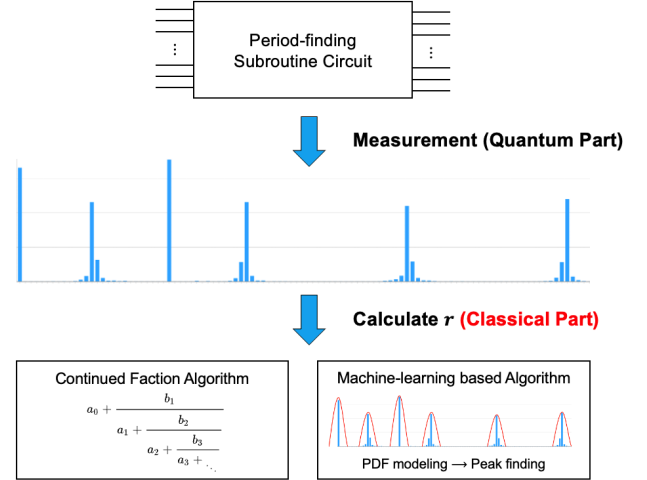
Period-finding Subroutine Circuit

Measurement (Quantum Part)

Calculate $r$ (Classical Part)

Continued Faction Algorithm

$a_0 + \cfrac{b_1}{a_1 + \cfrac{b_2}{a_2 + \cfrac{b_3}{a_3 + \ddots}}}$

Machine-learning based Algorithm

PDF modeling ⟶ Peak finding